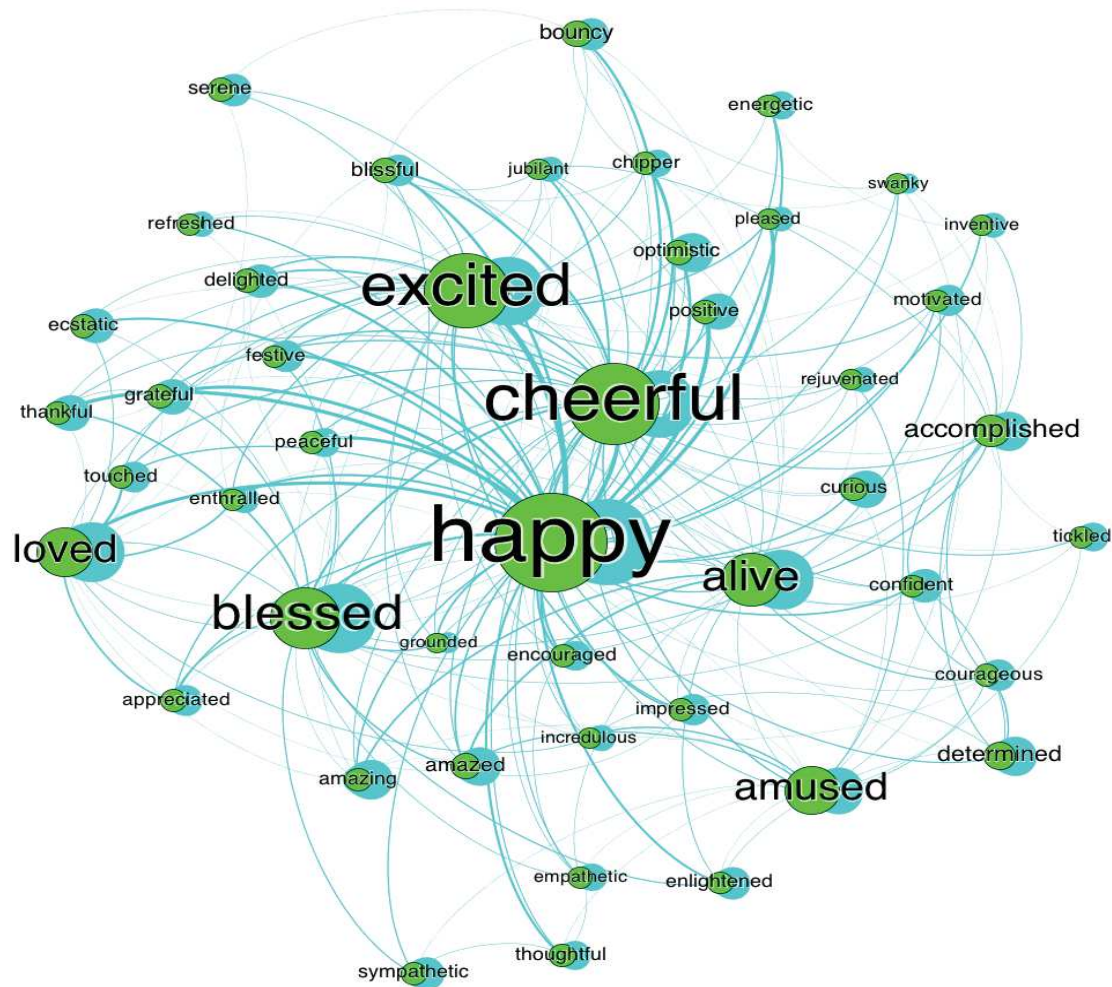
bouncy
serene
energetic
blissful
jubilant
chipper
swanky
refreshed
pleased
inventive
optimistic
delighted
excited
motivated
ecstatic
positive
festive
rejuvenated
grateful
cheerful
thankful
accomplished
peaceful
touched
curious
enthralled
tickled
happy
loved
alive
confident
blessed
grounded
encouraged
courageous
appreciated
impressed
incredulous
determined
amazed
amazing
amused
empathetic
enlightened
thoughtful
sympathetic